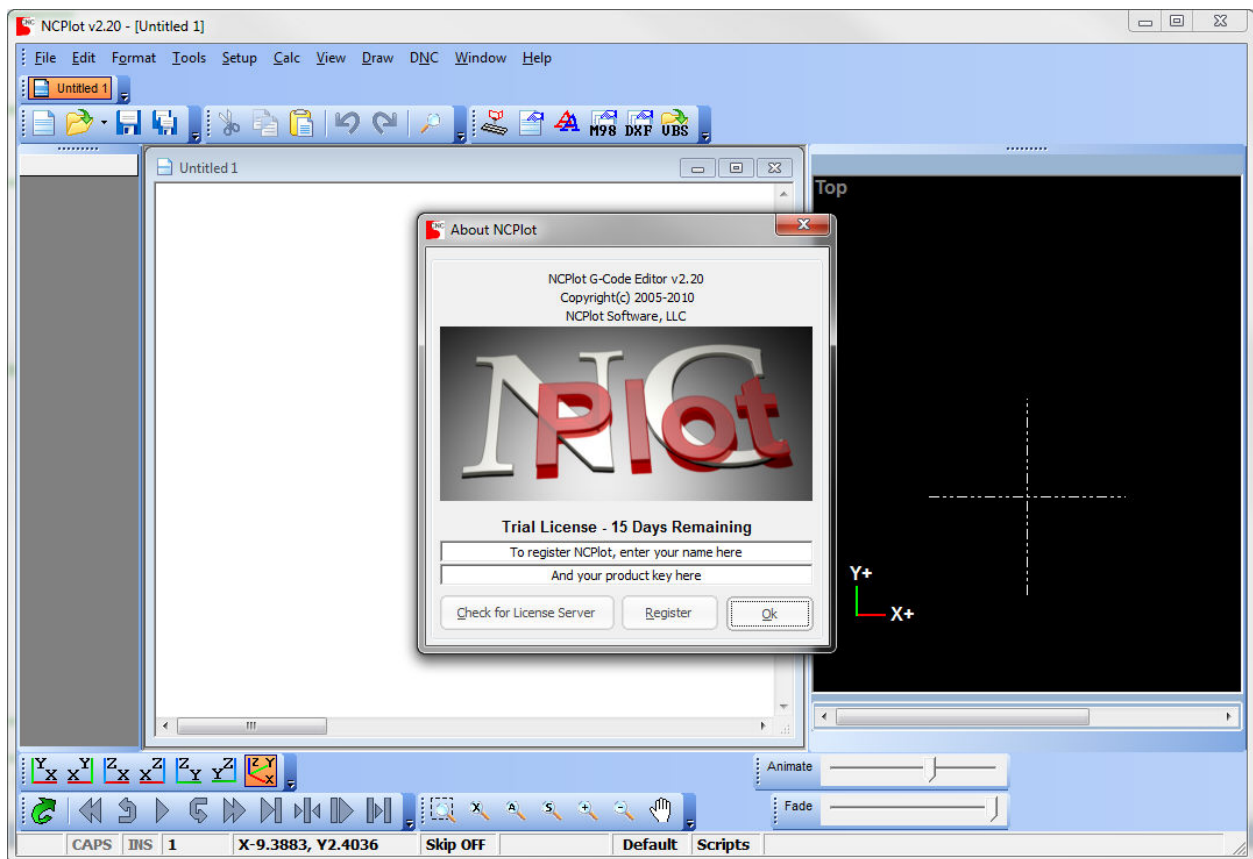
NCPlot v2.20 - [Untitled 1]

File Edit Format Tools Setup Calc View Draw DNC Window Help

Untitled 1

M98 DXF VBS

Untitled 1

Top

About NCPlot

NCPlot G-Code Editor v2.20
Copyright(c) 2005-2010
NCPlot Software, LLC

NC Plot

Trial License - 15 Days Remaining

To register NCPlot, enter your name here

And your product key here

Check for License Server Register Ok

Y+

X+

Animate

Fade

CAPS INS 1 X-9.3883, Y2.4036 Skip OFF Default Scripts